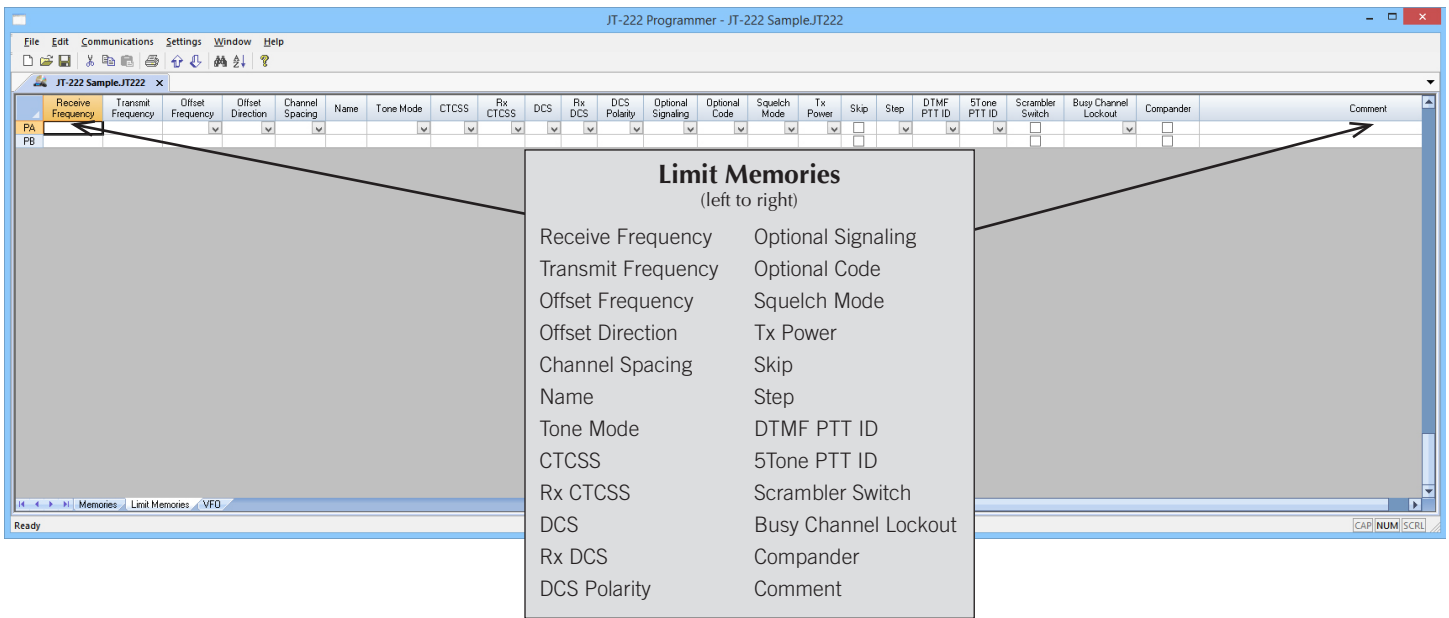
JT-222 Programmer - JT-222 Sample.JT222

File Edit Communications Settings Window Help

JT-222 Sample.JT222 ×

| | Receive Frequency | Transmit Frequency | Offset Frequency | Offset Direction | Channel Spacing | Name | Tone Mode | CTCSS | Rx CTCSS | DCS | Rx DCS | DCS Polarity | Optional Signaling | Optional Code | Squelch Mode | Tx Power | Skip | Step | DTMF PTT ID | 5Tone PTT ID | Scrambler Switch | Busy Channel Lockout | Compander | Comment |
|---|---|---|---|---|---|---|---|---|---|---|---|---|---|---|---|---|---|---|---|---|---|---|---|---|
| PA | | | | | | | | | | | | | | | | | | | | | | | | |
| PB | | | | | | | | | | | | | | | | | | | | | | | | |

Memories / Limit Memories / VFO

Ready

CAP NUM SCRL

Limit Memories
(left to right)

Receive Frequency
Transmit Frequency
Offset Frequency
Offset Direction
Channel Spacing
Name
Tone Mode
CTCSS
Rx CTCSS
DCS
Rx DCS
DCS Polarity

Optional Signaling
Optional Code
Squelch Mode
Tx Power
Skip
Step
DTMF PTT ID
5Tone PTT ID
Scrambler Switch
Busy Channel Lockout
Compander
Comment